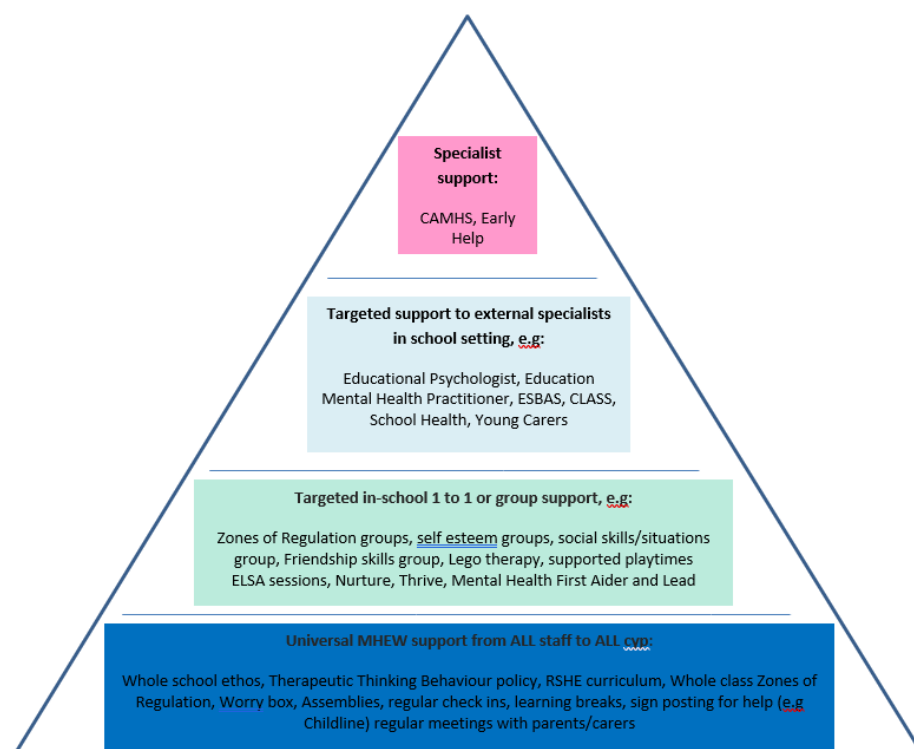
Specialist support:

CAMHS, Early Help

Targeted support to external specialists in school setting, e.g:

Educational Psychologist, Education Mental Health Practitioner, ESBAS, CLASS, School Health, Young Carers

Targeted in-school 1 to 1 or group support, e.g:

Zones of Regulation groups, self esteem groups, social skills/situations group, Friendship skills group, Lego therapy, supported playtimes ELSA sessions, Nurture, Thrive, Mental Health First Aider and Lead

Universal MHEW support from ALL staff to ALL cyp:

Whole school ethos, Therapeutic Thinking Behaviour policy, RSHE curriculum, Whole class Zones of Regulation, Worry box, Assemblies, regular check ins, learning breaks, sign posting for help (e.g Childline) regular meetings with parents/carers